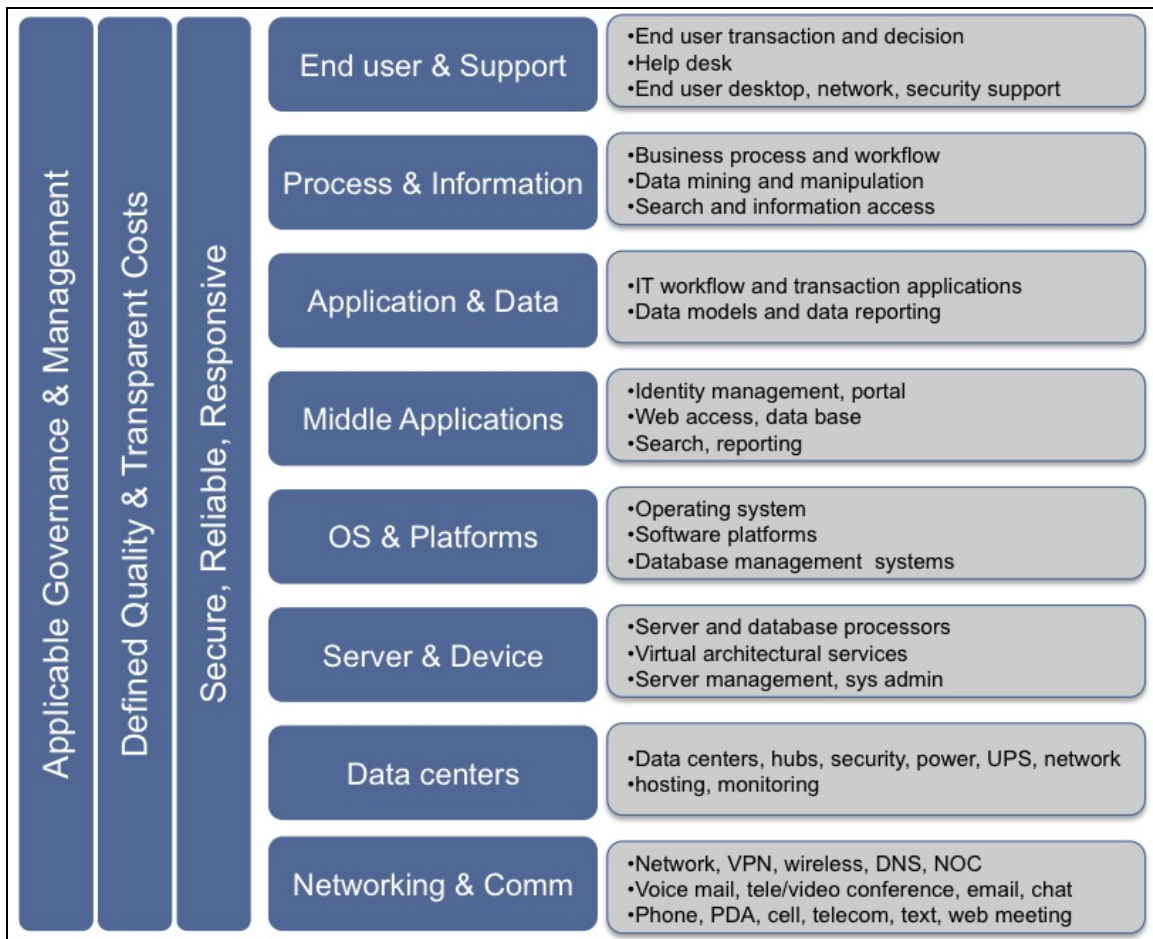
Applicable Governance & Management

Defined Quality & Transparent Costs

Secure, Reliable, Responsive

End user & Support
•End user transaction and decision
•Help desk
•End user desktop, network, security support

Process & Information
•Business process and workflow
•Data mining and manipulation
•Search and information access

Application & Data
•IT workflow and transaction applications
•Data models and data reporting

Middle Applications
•Identity management, portal
•Web access, data base
•Search, reporting

OS & Platforms
•Operating system
•Software platforms
•Database management systems

Server & Device
•Server and database processors
•Virtual architectural services
•Server management, sys admin

Data centers
•Data centers, hubs, security, power, UPS, network
•hosting, monitoring

Networking & Comm
•Network, VPN, wireless, DNS, NOC
•Voice mail, tele/video conference, email, chat
•Phone, PDA, cell, telecom, text, web meeting